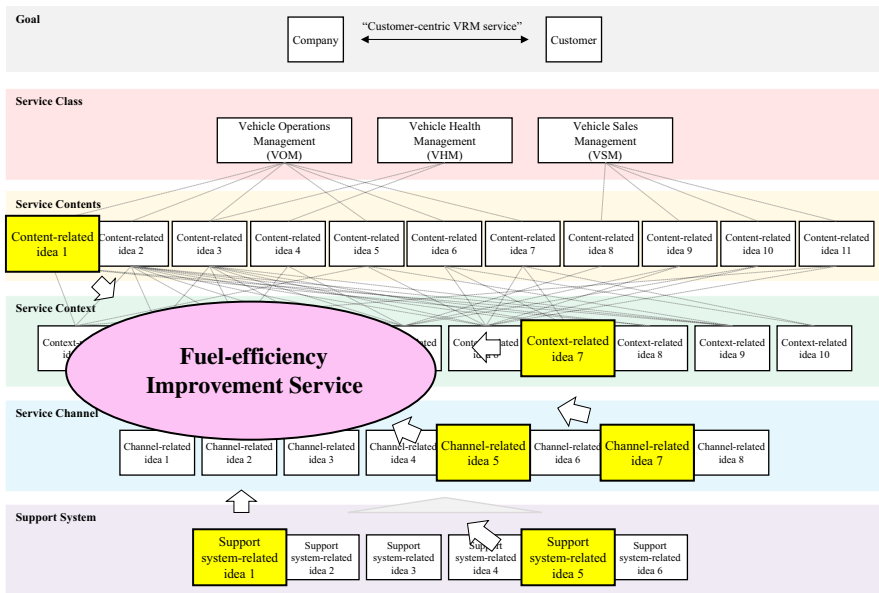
Goal

Company

"Customer-centric VRM service"

Customer

Service Class

Vehicle Operations Management (VOM)

Vehicle Health Management (VHM)

Vehicle Sales Management (VSM)

Service Contents

Content-related idea 1

Content-related idea 2

Content-related idea 3

Content-related idea 4

Content-related idea 5

Content-related idea 6

Content-related idea 7

Content-related idea 8

Content-related idea 9

Content-related idea 10

Content-related idea 11

Service Context

Context-related idea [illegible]

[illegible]ated

Conte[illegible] idea 6

Context-related idea 7

Context-related idea 8

Context-related idea 9

Context-related idea 10

Fuel-efficiency Improvement Service

Service Channel

Channel-related idea 1

Channel-related idea 2

Channel-related idea 3

Channel-related idea 4

Channel-related idea 5

Channel-related idea 6

Channel-related idea 7

Channel-related idea 8

Support System

Support system-related idea 1

Support system-related idea 2

Support system-related idea 3

Support system-related idea 4

Support system-related idea 5

Support system-related idea 6